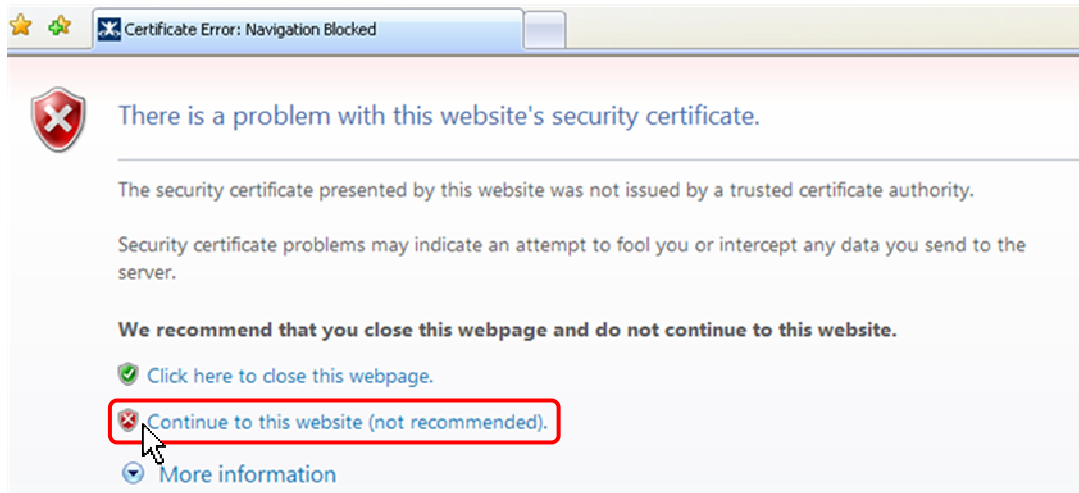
Certificate Error: Navigation Blocked

There is a problem with this website's security certificate.

The security certificate presented by this website was not issued by a trusted certificate authority.

Security certificate problems may indicate an attempt to fool you or intercept any data you send to the server.

We recommend that you close this webpage and do not continue to this website.

Click here to close this webpage.

Continue to this website (not recommended).

More information